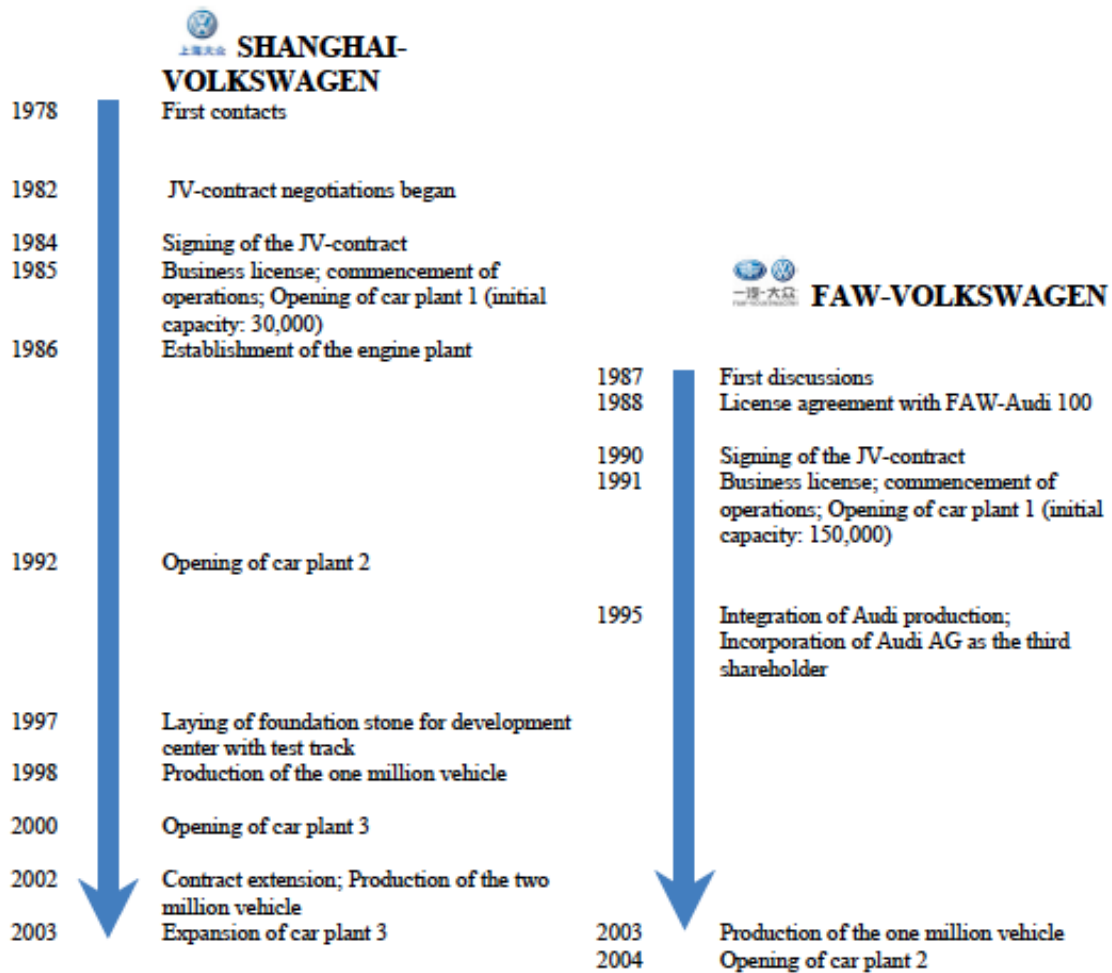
上海大众 SHANGHAI-VOLKSWAGEN

1978 First contacts

1982 JV-contract negotiations began

1984 Signing of the JV-contract

1985 Business license; commencement of operations; Opening of car plant 1 (initial capacity: 30,000)

1986 Establishment of the engine plant

1992 Opening of car plant 2

1997 Laying of foundation stone for development center with test track

1998 Production of the one million vehicle

2000 Opening of car plant 3

2002 Contract extension; Production of the two million vehicle

2003 Expansion of car plant 3

一汽-大众 FAW-VOLKSWAGEN

1987 First discussions

1988 License agreement with FAW-Audi 100

1990 Signing of the JV-contract

1991 Business license; commencement of operations; Opening of car plant 1 (initial capacity: 150,000)

1995 Integration of Audi production; Incorporation of Audi AG as the third shareholder

2003 Production of the one million vehicle

2004 Opening of car plant 2